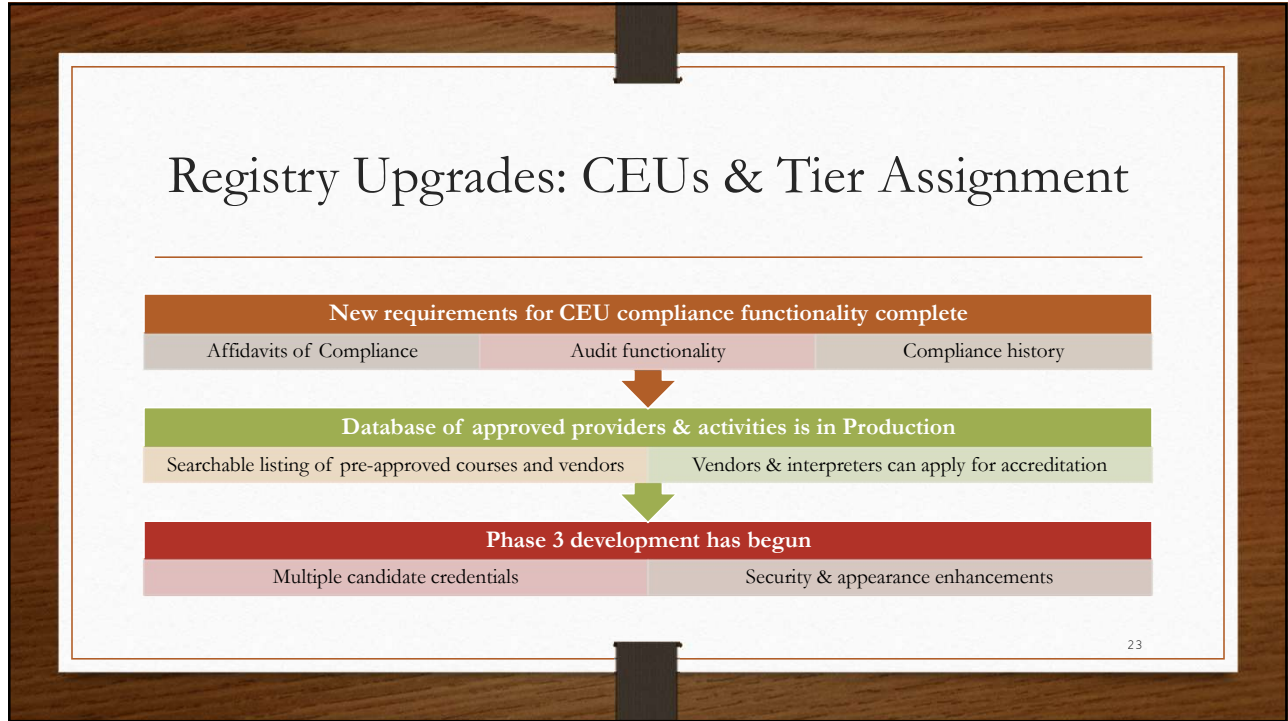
Registry Upgrades: CEUs & Tier Assignment

New requirements for CEU compliance functionality complete

Affidavits of Compliance

Audit functionality

Compliance history

Database of approved providers & activities is in Production

Searchable listing of pre-approved courses and vendors

Vendors & interpreters can apply for accreditation

Phase 3 development has begun

Multiple candidate credentials

Security & appearance enhancements

23